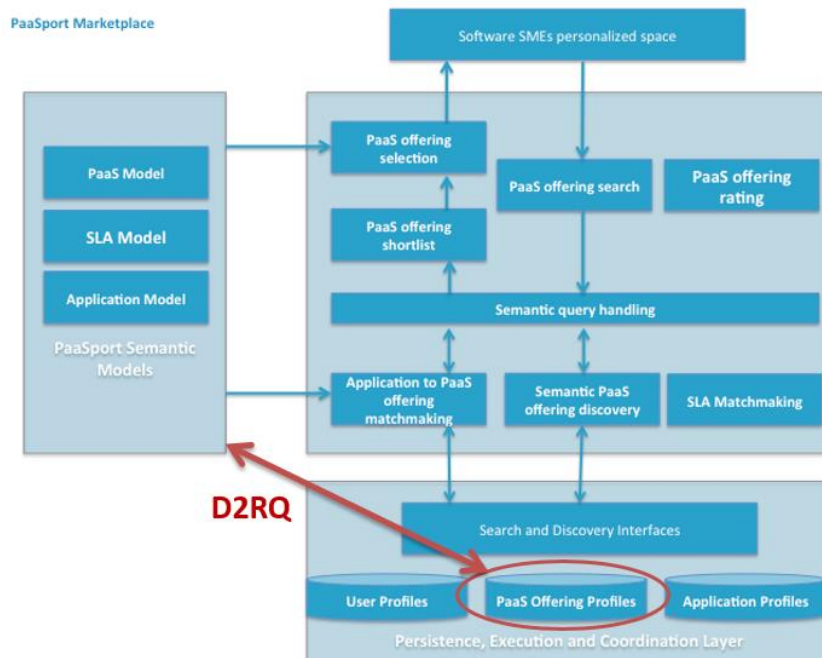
PaaSport Marketplace

Software SMEs personalized space

PaaS Model

SLA Model

Application Model

PaaSport Semantic Models

PaaS offering selection

PaaS offering search

PaaS offering rating

PaaS offering shortlist

Semantic query handling

Application to PaaS offering matchmaking

Semantic PaaS offering discovery

SLA Matchmaking

D2RQ

Search and Discovery Interfaces

User Profiles

PaaS Offering Profiles

Application Profiles

Persistence, Execution and Coordination Layer